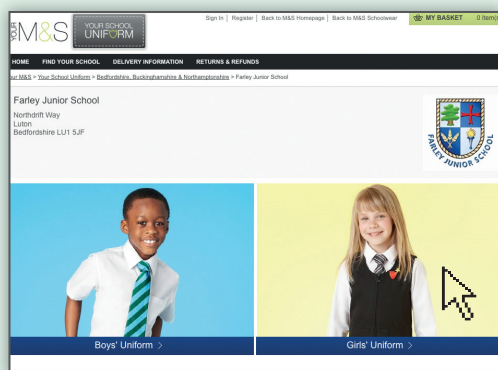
YOUR M&S YOUR SCHOOL UNIFORM

Sign In | Register | Back to M&S Homepage | Back to M&S Schoolwear

MY BASKET 0 Item(

HOME FIND YOUR SCHOOL DELIVERY INFORMATION RETURNS & REFUNDS

ur M&S > Your School Uniform > Bedfordshire, Buckinghamshire & Northamptonshire > Farley Junior School

Farley Junior School

Northdrift Way
Luton
Bedfordshire LU1 5JF

FARLEY JUNIOR SCHOOL

Boys' Uniform >

Girls' Uniform >